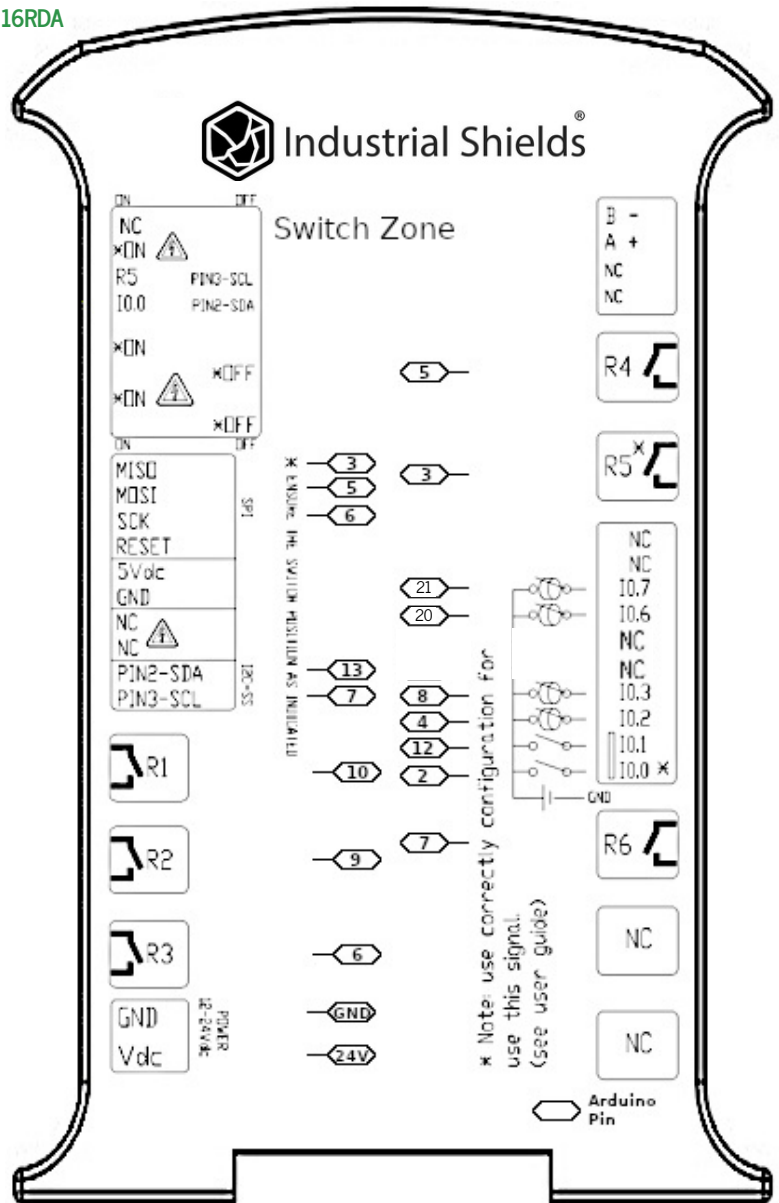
16RDA

Industrial Shields®

Switch Zone

ON OFF
NC
×ON
R5 PIN3-SCL
I0.0 PIN2-SDA
×ON
×ON ×OFF
×OFF
ON OFF

MISO
MOSI
SCK
RESET
SPI
5Vdc
GND
NC
NC
PIN2-SDA
PIN3-SCL
I2C-SS

R1
R2
R3

GND
Vdc
POWER 12-24Vdc

* ENSURE THE SWITCH POSITION AS INDICATED

3
5
6
13
7
10
9
6
GND
24V

5
3
21
20
8
4
12
2
7

* Note: use correctly configuration for use this signal. (see user guide)

B -
A +
NC
NC

R4
R5*

NC
NC
I0.7
I0.6
NC
NC
I0.3
I0.2
I0.1
I0.0 *
GND

R6
NC
NC

Arduino Pin